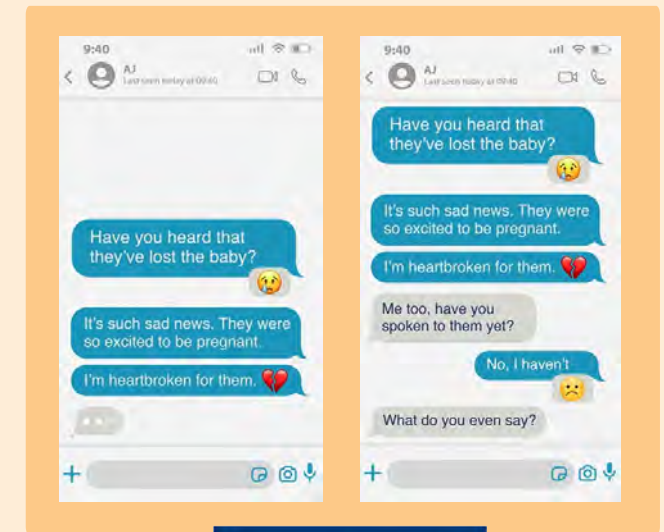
9:40

AJ
Last seen today at 09:40

Have you heard that they've lost the baby?

It's such sad news. They were so excited to be pregnant.

I'm heartbroken for them.

9:40

AJ
Last seen today at 09:40

Have you heard that they've lost the baby?

It's such sad news. They were so excited to be pregnant.

I'm heartbroken for them.

Me too, have you spoken to them yet?

No, I haven't

What do you even say?